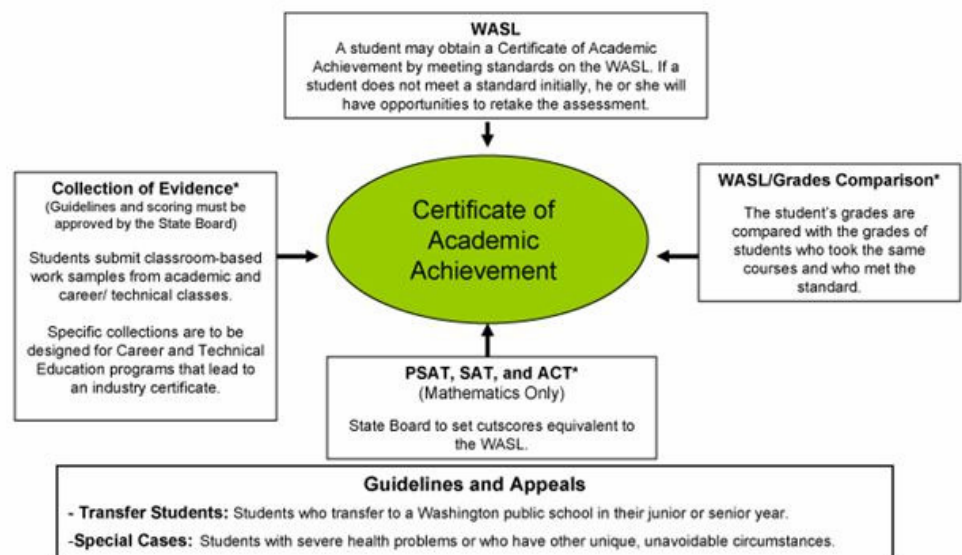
WASL
A student may obtain a Certificate of Academic Achievement by meeting standards on the WASL. If a student does not meet a standard initially, he or she will have opportunities to retake the assessment.

Collection of Evidence*
(Guidelines and scoring must be approved by the State Board)

Students submit classroom-based work samples from academic and career/ technical classes.

Specific collections are to be designed for Career and Technical Education programs that lead to an industry certificate.

Certificate of Academic Achievement

WASL/Grades Comparison*

The student's grades are compared with the grades of students who took the same courses and who met the standard.

PSAT, SAT, and ACT*
(Mathematics Only)

State Board to set cutscores equivalent to the WASL.

Guidelines and Appeals
- Transfer Students: Students who transfer to a Washington public school in their junior or senior year.
-Special Cases: Students with severe health problems or who have other unique, unavoidable circumstances.